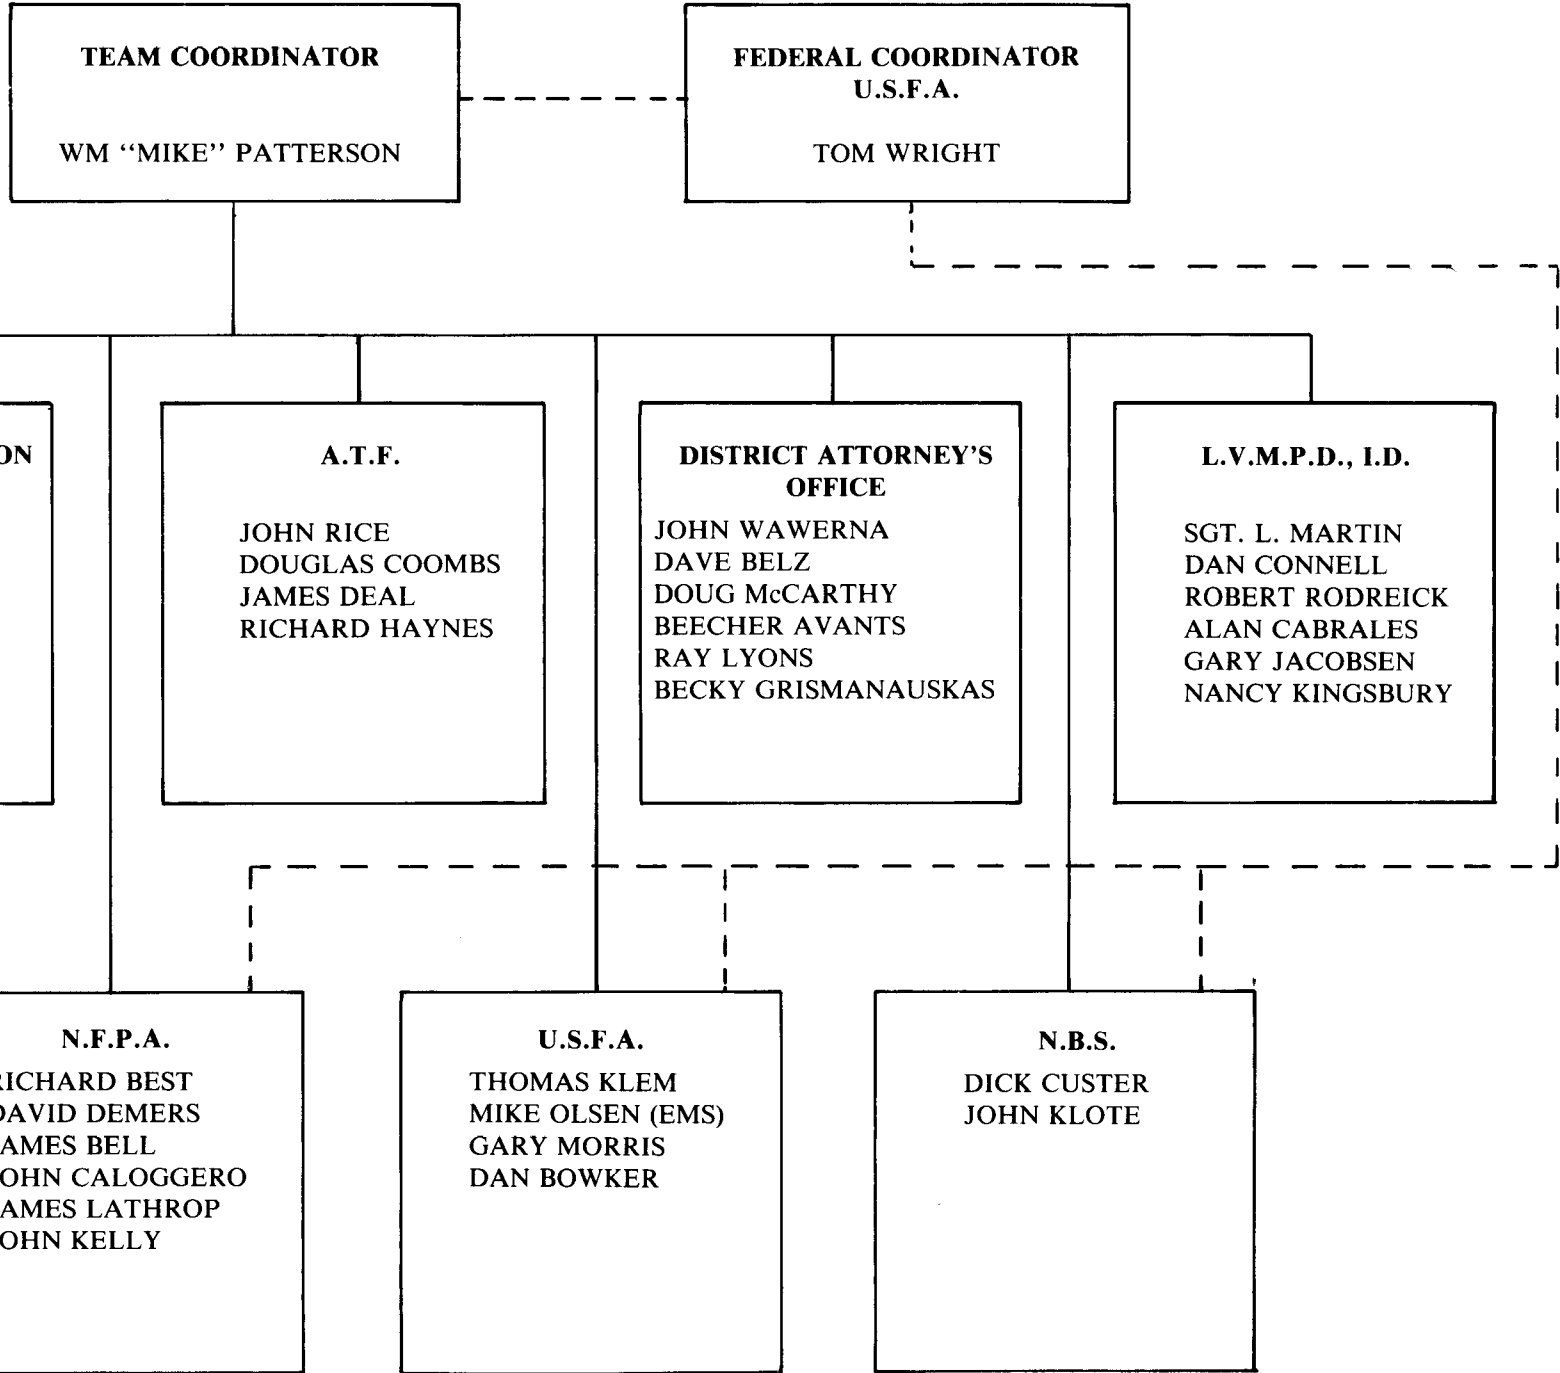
TEAM COORDINATOR

WM "MIKE" PATTERSON

FEDERAL COORDINATOR
U.S.F.A.

TOM WRIGHT

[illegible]ON

A.T.F.

JOHN RICE
DOUGLAS COOMBS
JAMES DEAL
RICHARD HAYNES

DISTRICT ATTORNEY'S OFFICE

JOHN WAWERNA
DAVE BELZ
DOUG McCARTHY
BEECHER AVANTS
RAY LYONS
BECKY GRISMANAUSKAS

L.V.M.P.D., I.D.

SGT. L. MARTIN
DAN CONNELL
ROBERT RODREICK
ALAN CABRALES
GARY JACOBSEN
NANCY KINGSBURY

N.F.P.A.

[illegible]ICHARD BEST
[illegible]AVID DEMERS
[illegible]AMES BELL
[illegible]OHN CALOGGERO
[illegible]AMES LATHROP
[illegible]OHN KELLY

U.S.F.A.

THOMAS KLEM
MIKE OLSEN (EMS)
GARY MORRIS
DAN BOWKER

N.B.S.

DICK CUSTER
JOHN KLOTE